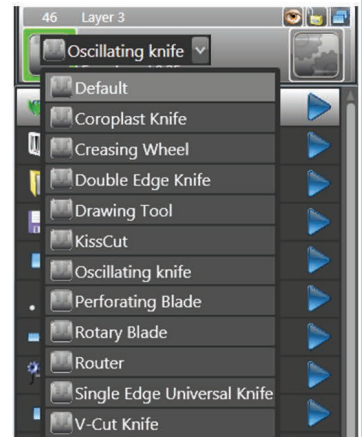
46 Layer 3
Oscillating knife
Default
Coroplast Knife
Creasing Wheel
Double Edge Knife
Drawing Tool
KissCut
Oscillating knife
Perforating Blade
Rotary Blade
Router
Single Edge Universal Knife
V-Cut Knife